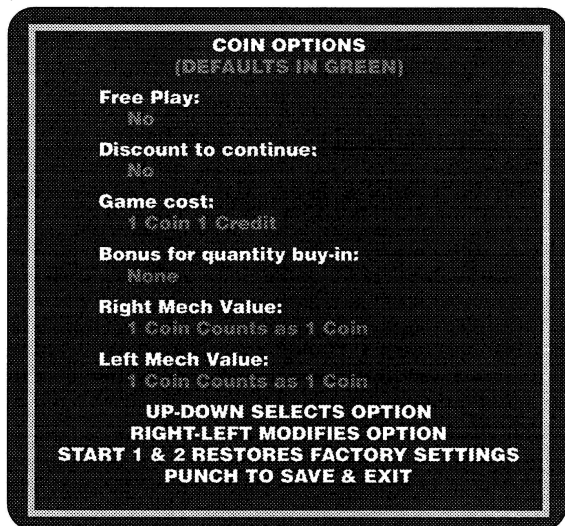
COIN OPTIONS
(DEFAULTS IN GREEN)

Free Play:
No

Discount to continue:
No

Game cost:
1 Coin 1 Credit

Bonus for quantity buy-in:
None

Right Mech Value:
1 Coin Counts as 1 Coin

Left Mech Value:
1 Coin Counts as 1 Coin

UP-DOWN SELECTS OPTION
RIGHT-LEFT MODIFIES OPTION
START 1 & 2 RESTORES FACTORY SETTINGS
PUNCH TO SAVE & EXIT